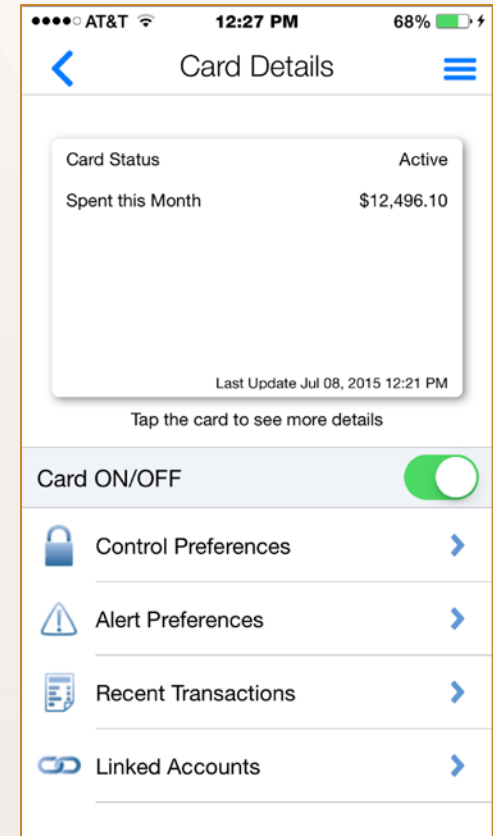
●●●●○ AT&T 12:27 PM 68%

Card Details

Card Status Active

Spent this Month $12,496.10

Last Update Jul 08, 2015 12:21 PM

Tap the card to see more details

Card ON/OFF

Control Preferences

Alert Preferences

Recent Transactions

Linked Accounts